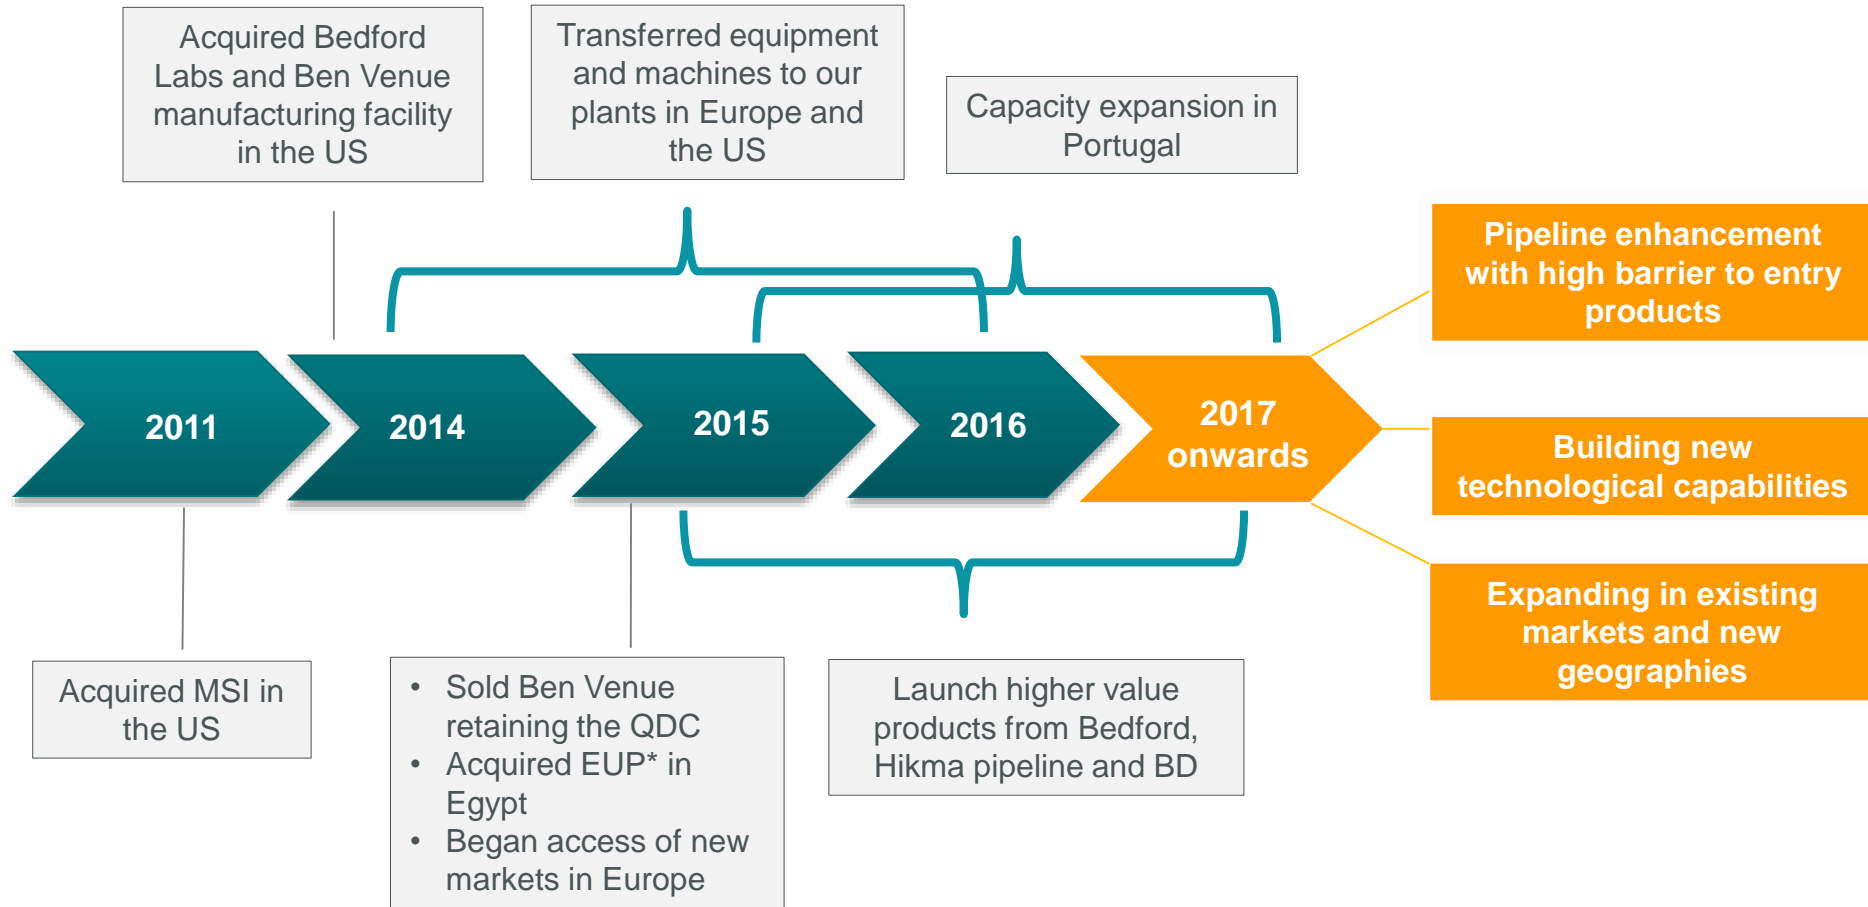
Acquired Bedford Labs and Ben Venue manufacturing facility in the US

Transferred equipment and machines to our plants in Europe and the US

Capacity expansion in Portugal

Pipeline enhancement with high barrier to entry products

2011

2014

2015

2016

2017 onwards

Building new technological capabilities

Expanding in existing markets and new geographies

Acquired MSI in the US

• Sold Ben Venue retaining the QDC
• Acquired EUP* in Egypt
• Began access of new markets in Europe

Launch higher value products from Bedford, Hikma pipeline and BD